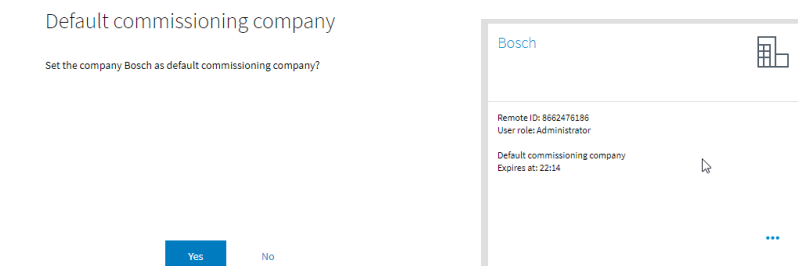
Default commissioning company

Set the company Bosch as default commissioning company?

Yes No

Bosch

Remote ID: 8662476186
User role: Administrator

Default commissioning company
Expires at: 22:14

...